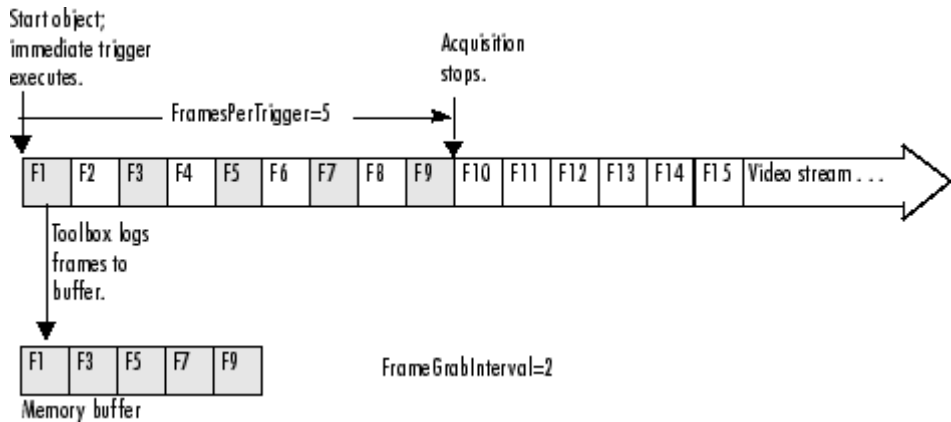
Start object;
immediate trigger
executes.

Acquisition
stops.

FramesPerTrigger=5

| F1 | F2 | F3 | F4 | F5 | F6 | F7 | F8 | F9 | F10 | F11 | F12 | F13 | F14 | F15 | Video stream . . . |
|---|---|---|---|---|---|---|---|---|---|---|---|---|---|---|---|

Toolbox logs
frames to
buffer.

| F1 | F3 | F5 | F7 | F9 |
|---|---|---|---|---|

FrameGrabInterval=2

Memory buffer